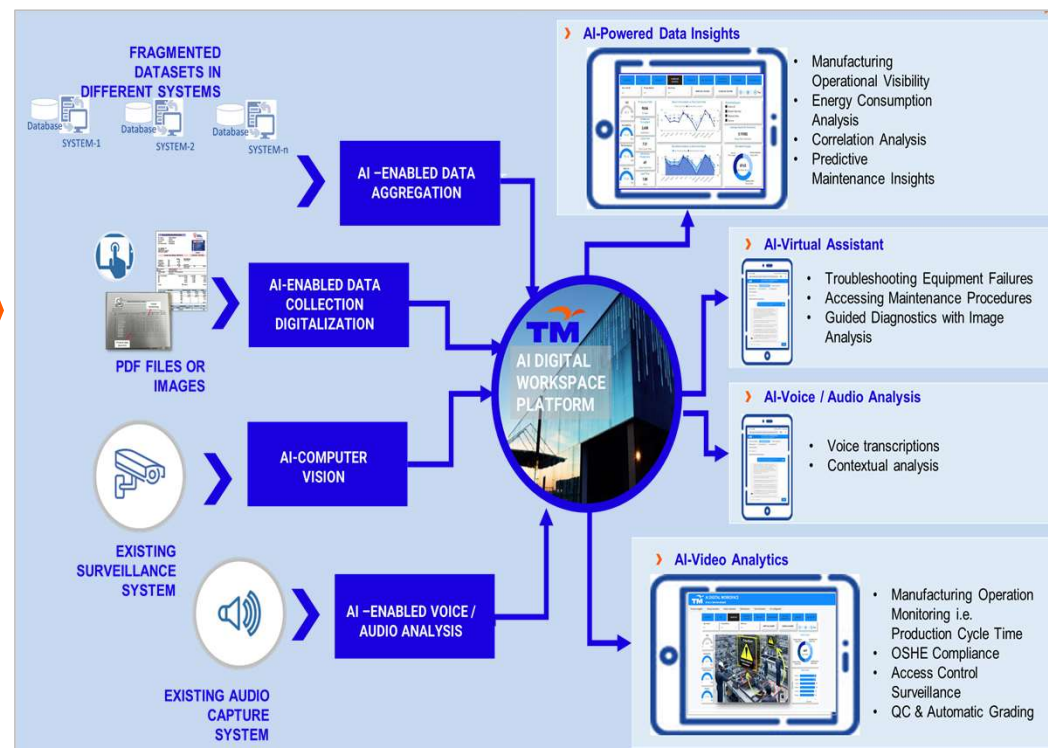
FRAGMENTED DATASETS IN DIFFERENT SYSTEMS

Database SYSTEM-1

Database SYSTEM-2

Database SYSTEM-n

AI –ENABLED DATA AGGREGATION

AI-ENABLED DATA COLLECTION DIGITALIZATION

PDF FILES OR IMAGES

AI-COMPUTER VISION

EXISTING SURVEILLANCE SYSTEM

AI –ENABLED VOICE / AUDIO ANALYSIS

EXISTING AUDIO CAPTURE SYSTEM

TM

AI DIGITAL WORKSPACE PLATFORM

AI-Powered Data Insights

• Manufacturing Operational Visibility
• Energy Consumption Analysis
• Correlation Analysis
• Predictive Maintenance Insights

AI-Virtual Assistant

• Troubleshooting Equipment Failures
• Accessing Maintenance Procedures
• Guided Diagnostics with Image Analysis

AI-Voice / Audio Analysis

• Voice transcriptions
• Contextual analysis

AI-Video Analytics

• Manufacturing Operation Monitoring i.e. Production Cycle Time
• OSHE Compliance
• Access Control Surveillance
• QC & Automatic Grading